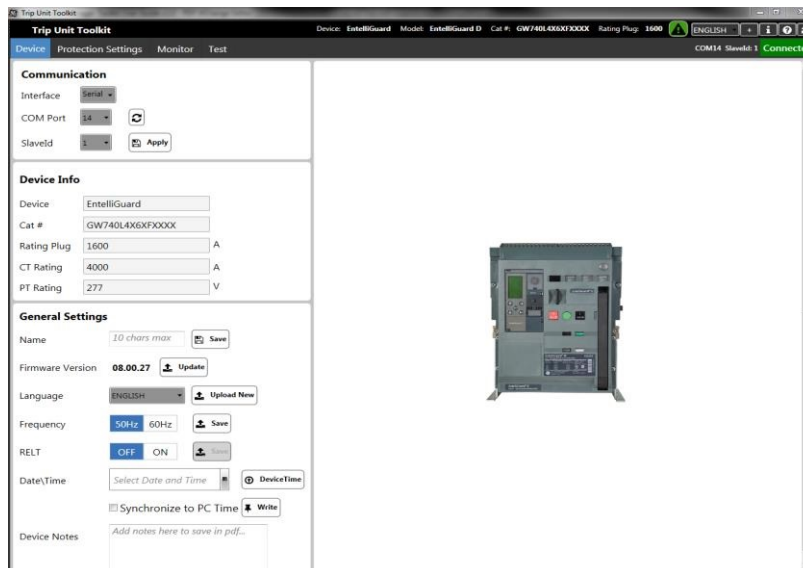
Trip Unit Toolkit

Trip Unit Toolkit

Device: EntelliGuard Model: EntelliGuard D Cat #: GW740L4X6XFXXXX Rating Plug: 1600

ENGLISH

Device Protection Settings Monitor Test

COM14 SlaveId: 1 Connected

Communication

Interface Serial

COM Port 14

SlaveId 1 Apply

Device Info

Device EntelliGuard

Cat # GW740L4X6XFXXXX

Rating Plug 1600 A

CT Rating 4000 A

PT Rating 277 V

General Settings

Name 10 chars max Save

Firmware Version 08.00.27 Update

Language ENGLISH Upload New

Frequency 50Hz 60Hz Save

RELT OFF ON Save

Date\Time Select Date and Time DeviceTime

Synchronize to PC Time Write

Device Notes Add notes here to save in pdf...